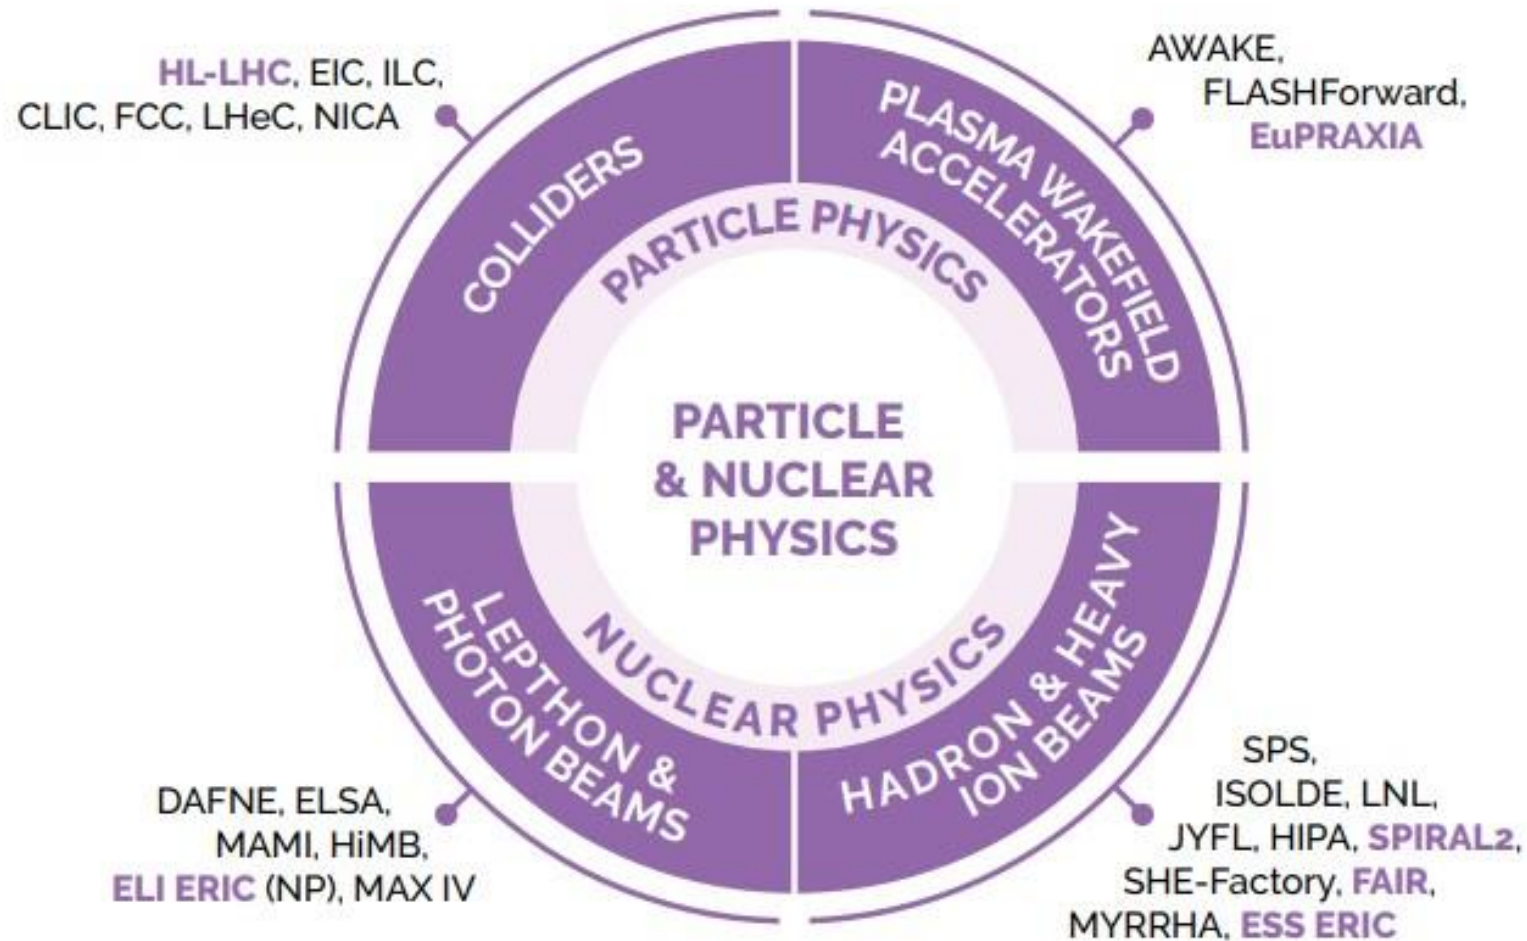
HL-LHC, EIC, ILC, CLIC, FCC, LHeC, NICA

AWAKE, FLASHForward, EuPRAXIA

COLLIDERS

PLASMA WAKEFIELD ACCELERATORS

PARTICLE PHYSICS

PARTICLE & NUCLEAR PHYSICS

NUCLEAR PHYSICS

LEPTHON & PHOTON BEAMS

HADRON & HEAVY ION BEAMS

DAFNE, ELSA, MAMI, HiMB, ELI ERIC (NP), MAX IV

SPS, ISOLDE, LNL, JYFL, HIPA, SPIRAL2, SHE-Factory, FAIR, MYRRHA, ESS ERIC